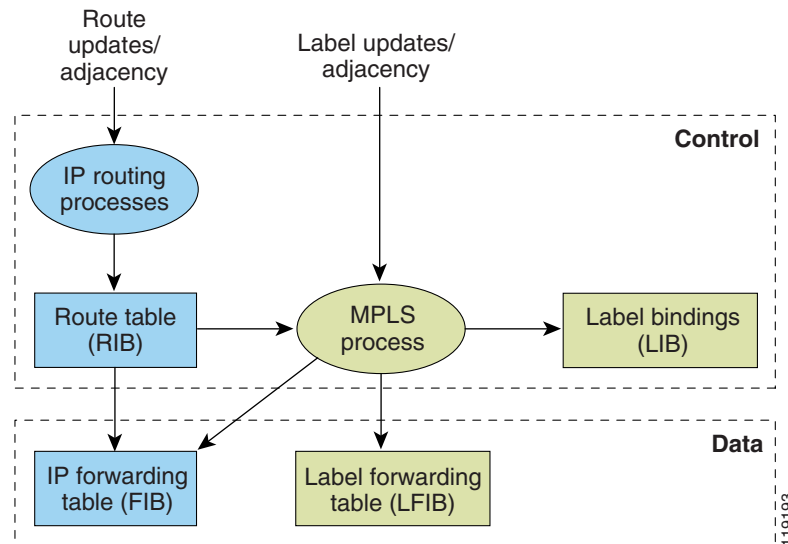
Route updates/ adjacency

Label updates/ adjacency

Control

IP routing processes

Route table (RIB)

MPLS process

Label bindings (LIB)

Data

IP forwarding table (FIB)

Label forwarding table (LFIB)

119193